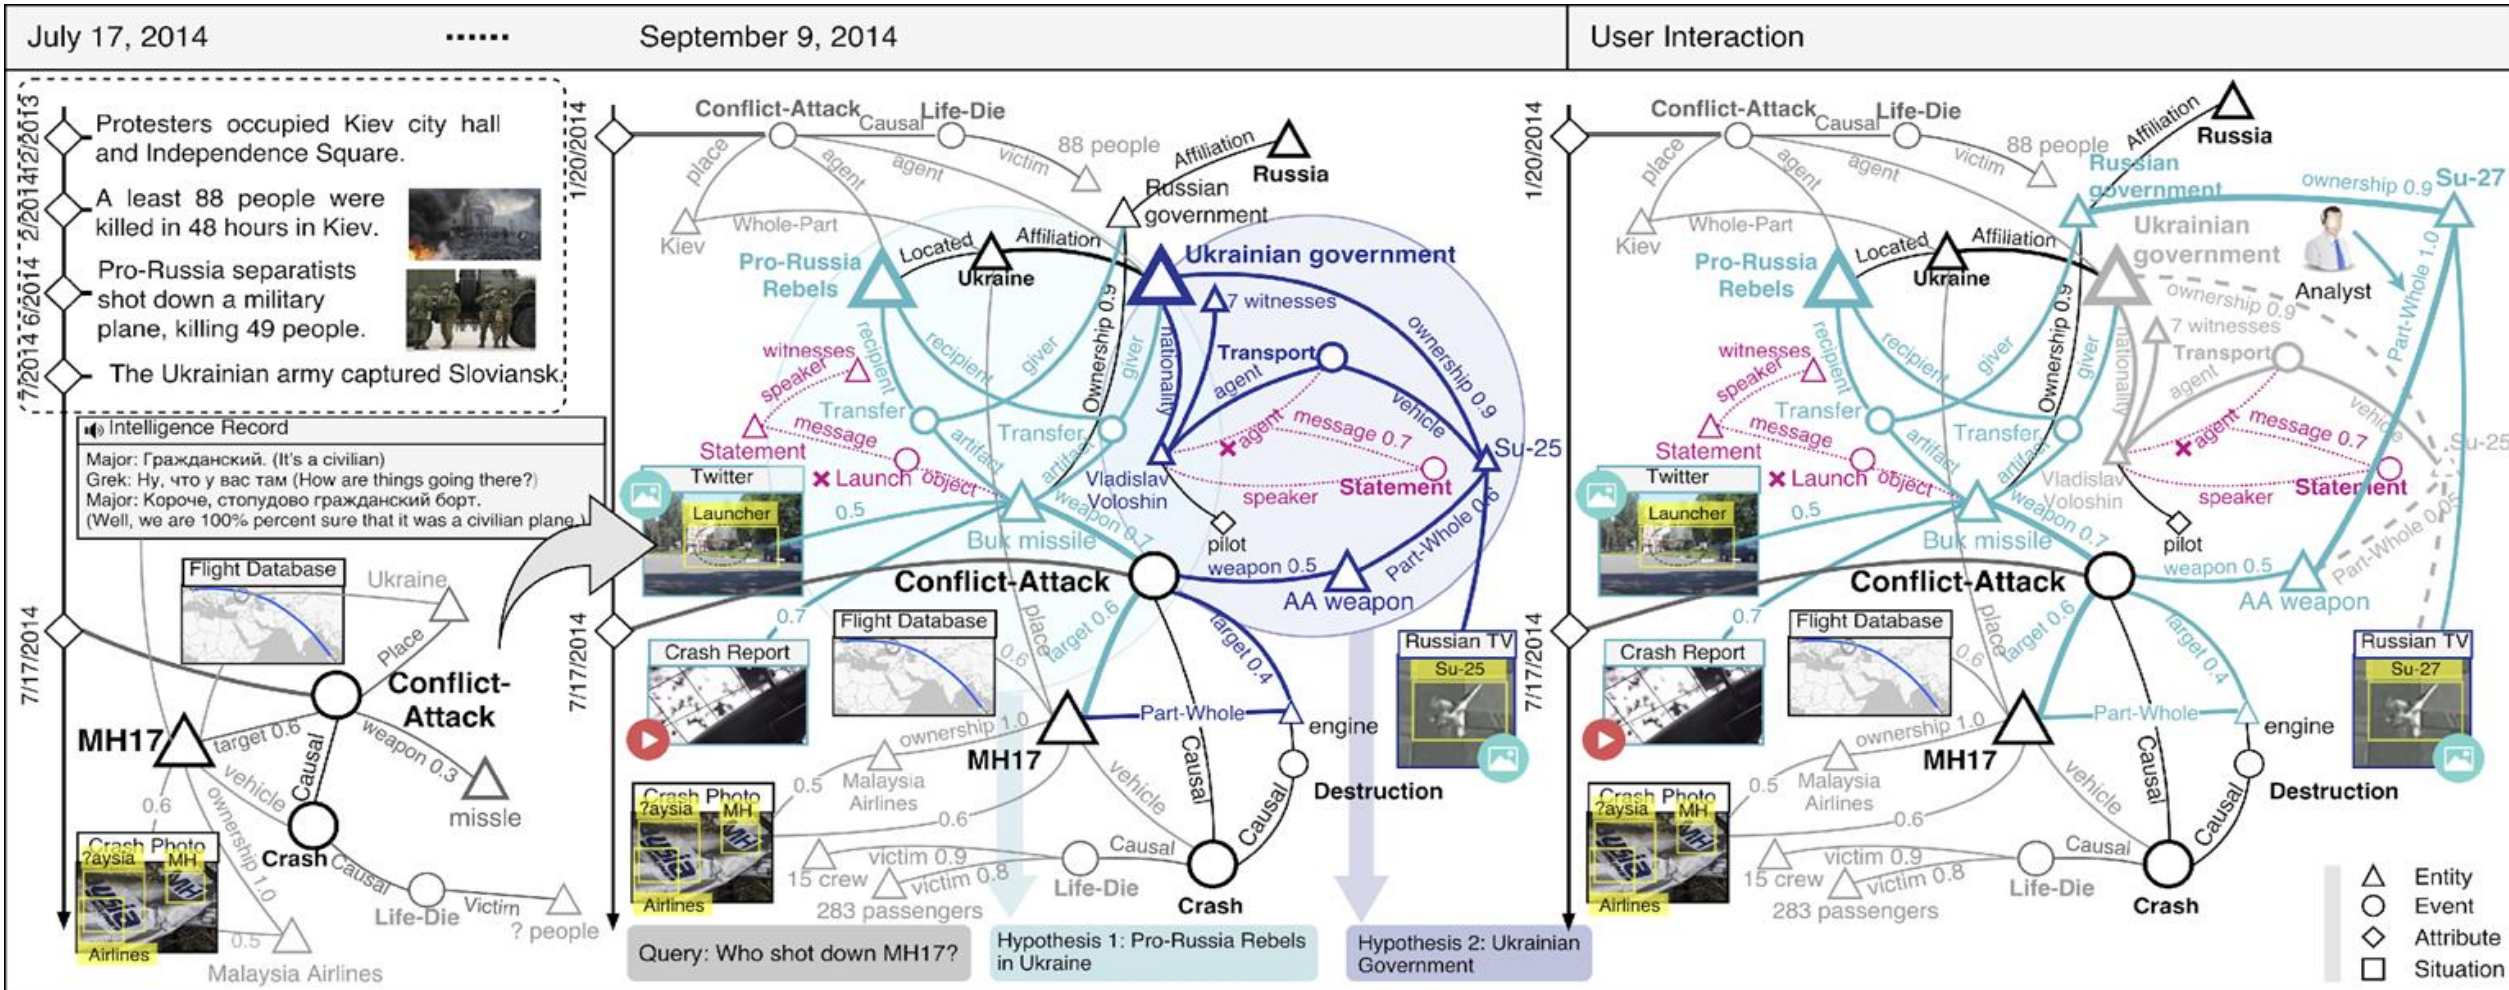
July 17, 2014 ······· September 9, 2014

User Interaction

12/2013 Protesters occupied Kiev city hall and Independence Square.

2/2014 A least 88 people were killed in 48 hours in Kiev.

6/2014 Pro-Russia separatists shot down a military plane, killing 49 people.

7/2014 The Ukrainian army captured Sloviansk.

Intelligence Record

Major: Гражданский. (It's a civilian)
Grek: Ну, что у вас там (How are things going there?)
Major: Короче, стопудово гражданский борт.
(Well, we are 100% percent sure that it was a civilian plane.)

Flight Database
Ukraine
Place
Conflict-Attack
MH17
target 0.6
weapon 0.3
missle
vehicle
Causal
0.6
ownership 1.0
Crash Photo
?aysia
MH
Airlines
Crash
Causal
Life-Die
Victim
? people
0.5
Malaysia Airlines
7/17/2014

1/20/2014
Conflict-Attack
Causal
Life-Die
place
agent
agent
victim
88 people
Affiliation
Russia
Russian government
Whole-Part
Kiev
Pro-Russia Rebels
Located
Ukraine
Affiliation
Ukrainian government
7 witnesses
Ownership 0.9
nationality
recipient
recipient
giver
giver
witnesses
speaker
Transport
agent
ownership 0.9
vehicle
Transfer
message
Statement
Transfer
artifact
artifact
agent
message 0.7
Su-25
Twitter
Launch
object
Vladislav Voloshin
speaker
Statement
Launcher
0.5
weapon 0.7
pilot
Part-Whole 0.6
Buk missile
Conflict-Attack
weapon 0.5
AA weapon
0.7
Crash Report
Flight Database
place
target 0.6
target 0.4
0.6
Russian TV
Su-25
ownership 1.0
MH17
Part-Whole
engine
Malaysia Airlines
0.5
vehicle
Causal
Crash Photo
?aysia
MH
Airlines
0.6
Destruction
Causal
victim 0.9
15 crew
victim 0.8
283 passengers
Life-Die
Causal
Crash
7/17/2014
Query: Who shot down MH17?
Hypothesis 1: Pro-Russia Rebels in Ukraine
Hypothesis 2: Ukrainian Government

1/20/2014
Conflict-Attack
Causal
Life-Die
place
agent
agent
victim
88 people
Affiliation
Russia
Russian government
ownership 0.9
Su-27
Whole-Part
Kiev
Ukrainian government
Pro-Russia Rebels
Located
Ukraine
Affiliation
Analyst
ownership 0.9
Part-Whole 1.0
7 witnesses
Ownership 0.9
nationality
recipient
recipient
giver
giver
witnesses
speaker
Transport
agent
vehicle
Transfer
message
Statement
Transfer
artifact
artifact
agent
message 0.7
Su-25
Twitter
Launch
object
Vladislav Voloshin
speaker
Statement
Launcher
0.5
weapon 0.7
pilot
Part-Whole 0.05
Buk missile
Conflict-Attack
weapon 0.5
AA weapon
0.7
Crash Report
Flight Database
place
target 0.6
target 0.4
0.6
Russian TV
Su-27
ownership 1.0
MH17
Part-Whole
engine
Malaysia Airlines
0.5
vehicle
Causal
Crash Photo
?aysia
MH
Airlines
0.6
Destruction
Causal
victim 0.9
15 crew
victim 0.8
283 passengers
Life-Die
Causal
Crash
7/17/2014
Entity
Event
Attribute
Situation